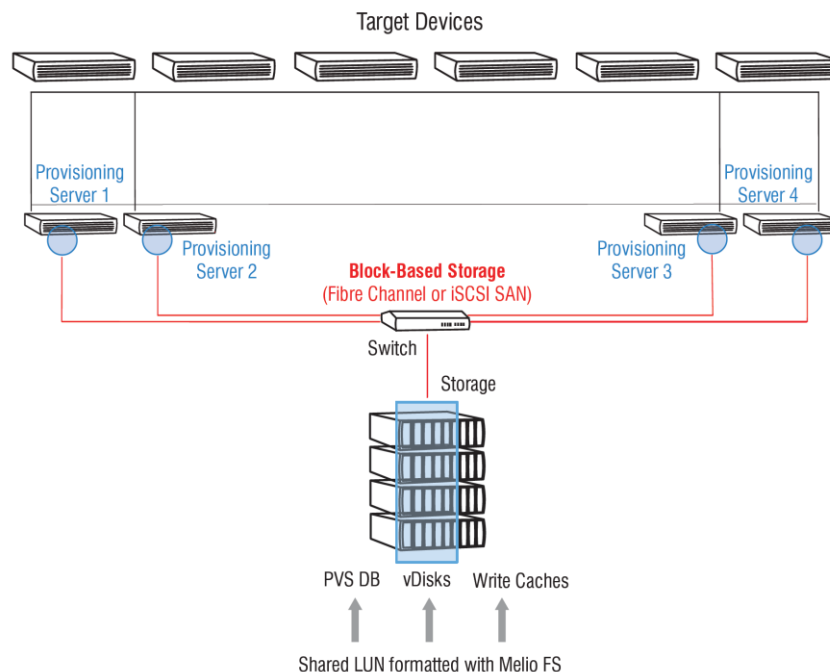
Target Devices

Provisioning Server 1

Provisioning Server 4

Provisioning Server 2

Provisioning Server 3

Block-Based Storage
(Fibre Channel or iSCSI SAN)

Switch

Storage

PVS DB

vDisks

Write Caches

Shared LUN formatted with Melio FS